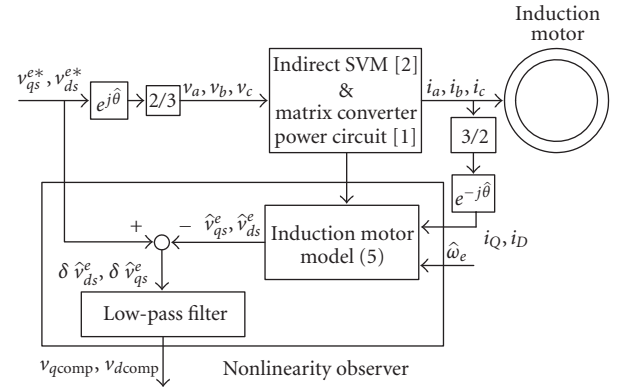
Induction motor

$v_{qs}^{e*}, v_{ds}^{e*}$

$e^{j\hat{\theta}}$

2/3

$v_a, v_b, v_c$

Indirect SVM [2] & matrix converter power circuit [1]

$i_a, i_b, i_c$

3/2

$e^{-j\hat{\theta}}$

+

−

$\hat{v}_{qs}^e, \hat{v}_{ds}^e$

Induction motor model (5)

$i_Q, i_D$

$\hat{\omega}_e$

$\delta\ \hat{v}_{ds}^e, \delta\ \hat{v}_{qs}^e$

Low-pass filter

$v_{q\text{comp}}, v_{d\text{comp}}$

Nonlinearity observer